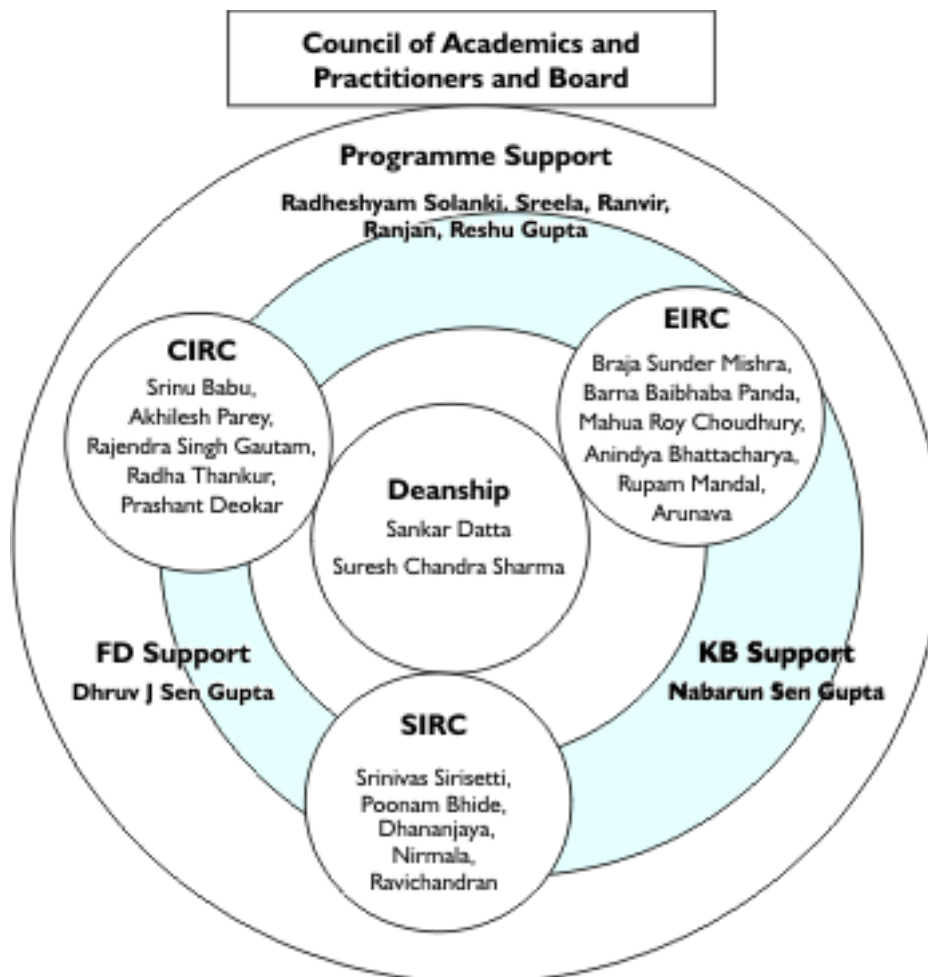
Council of Academics and Practitioners and Board

Programme Support

Radheshyam Solanki, Sreela, Ranvir, Ranjan, Reshu Gupta

CIRC

Srinu Babu, Akhilesh Parey, Rajendra Singh Gautam, Radha Thankur, Prashant Deokar

EIRC

Braja Sunder Mishra, Barna Baibhaba Panda, Mahua Roy Choudhury, Anindya Bhattacharya, Rupam Mandal, Arunava

Deanship

Sankar Datta

Suresh Chandra Sharma

FD Support

Dhruv J Sen Gupta

KB Support

Nabarun Sen Gupta

SIRC

Srinivas Sirisetti, Poonam Bhide, Dhananjaya, Nirmala, Ravichandran